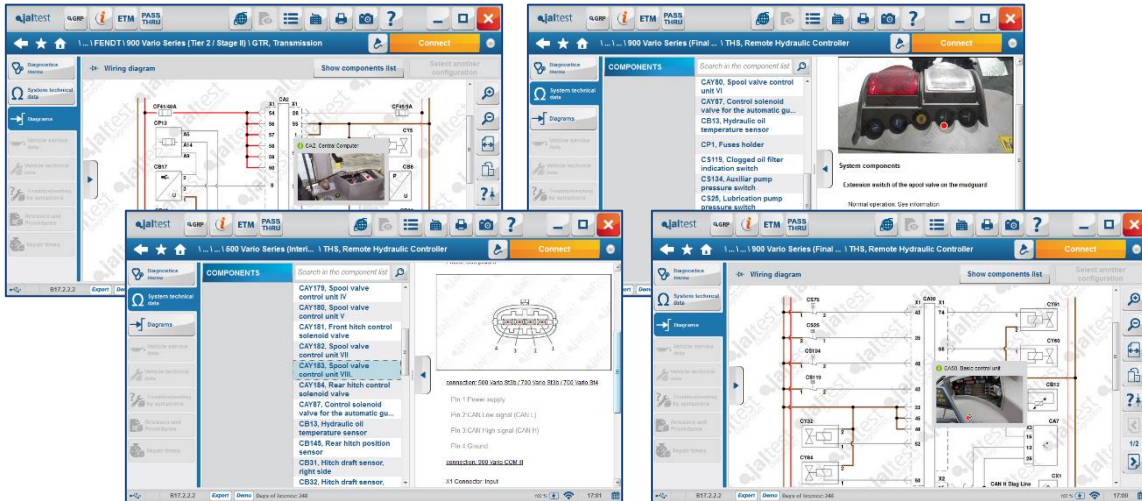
jaltest GRP ETM PASS THRU

\ ... \ FENDT \ 900 Vario Series (Tier 2 / Stage II) \ GTR, Transmission

Connect

Diagnostics menu

System technical data

Diagrams

Vehicle service data

Vehicle technical data

Troubleshooting by symptoms

Structure and Procedures

Repair times

Wiring diagram

Show components list

Select another configuration

CF41/40A

CA2

CF45/5A

CY5

CB6

CB17

CA2. Central Computer

B17.2.2.2 Export Demo

jaltest GRP ETM PASS THRU

\ ... \ 900 Vario Series (Final ... \ THS, Remote Hydraulic Controller

Connect

Diagnostics menu

System technical data

Diagrams

Vehicle service data

Vehicle technical data

Troubleshooting by symptoms

Structure and Procedures

COMPONENTS

Search in the component list

CAY80, Spool valve control unit VI

CAY87, Control solenoid valve for the automatic gu...

CB13, Hydraulic oil temperature sensor

CP1, Fuses holder

CS119, Clogged oil filter indication switch

CS134, Auxiliar pump pressure switch

CS25, Lubrication pump pressure switch

System components

Extension switch of the spool valve on the mudguard

Normal operation: See information

jaltest GRP ETM PASS THRU

\ ... \ 500 Vario Series (Interi... \ THS, Remote Hydraulic Controller

Connect

Diagnostics menu

System technical data

Diagrams

Vehicle service data

Vehicle technical data

Troubleshooting by symptoms

Structure and Procedures

Repair times

COMPONENTS

Search in the component list

CAY179, Spool valve control unit IV

CAY180, Spool valve control unit V

CAY181, Front hitch control solenoid valve

CAY182, Spool valve control unit VII

CAY183, Spool valve control unit VIII

CAY184, Rear hitch control solenoid valve

CAY87, Control solenoid valve for the automatic gu...

CB13, Hydraulic oil temperature sensor

CB145, Rear hitch position sensor

CB31, Hitch draft sensor, right side

CB32, Hitch draft sensor, left side

connection: 500 Vario Bt3b / 700 Vario Bt3b / 700 Vario Bt4

Pin 1:Power supply

Pin 2:CAN Low signal (CAN L)

Pin 3:CAN High signal (CAN H)

Pin 4:Ground

connection: 900 Vario COM III

X1 Connector: Input

B17.2.2.2 Export Demo Days of licence: 348 17:01

jaltest GRP ETM PASS THRU

\ ... \ 900 Vario Series (Final ... \ THS, Remote Hydraulic Controller

Connect

Diagnostics menu

System technical data

Diagrams

Vehicle service data

Vehicle technical data

Troubleshooting by symptoms

Structure and Procedures

Repair times

Wiring diagram

Show components list

Select another configuration

CS75

CS25

CS134

CS119

CA50

CY91

CY60

CB13

CA50. Basic control unit

CY33

CY84

CA7

CAN N Diag Line

1/2

B17.2.2.2 Export Demo Days of licence: 348 17:00